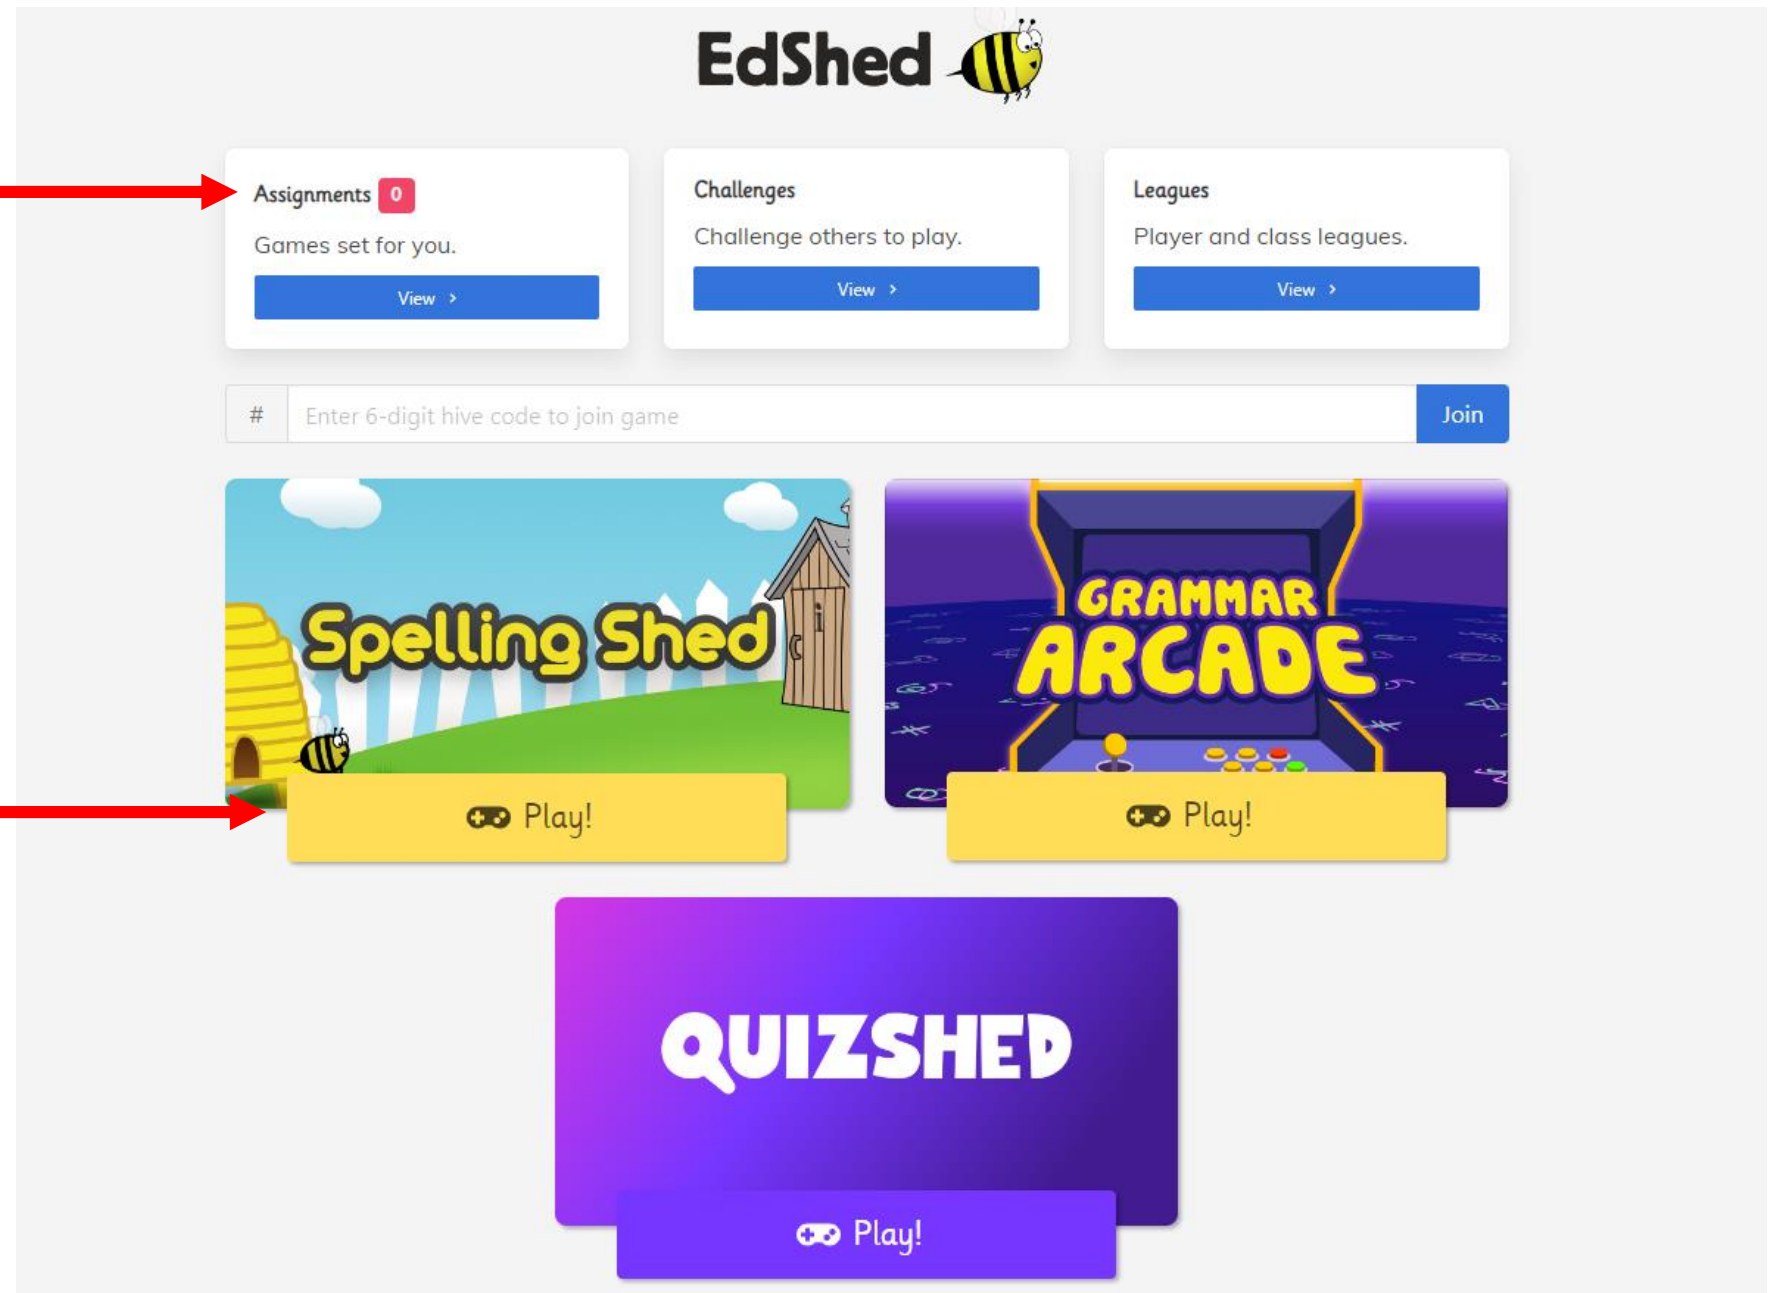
EdShed

Assignments 0
Games set for you.
View ›

Challenges
Challenge others to play.
View ›

Leagues
Player and class leagues.
View ›

# Enter 6-digit hive code to join game Join

Spelling Shed
Play!

GRAMMAR ARCADE
Play!

QUIZSHED
Play!